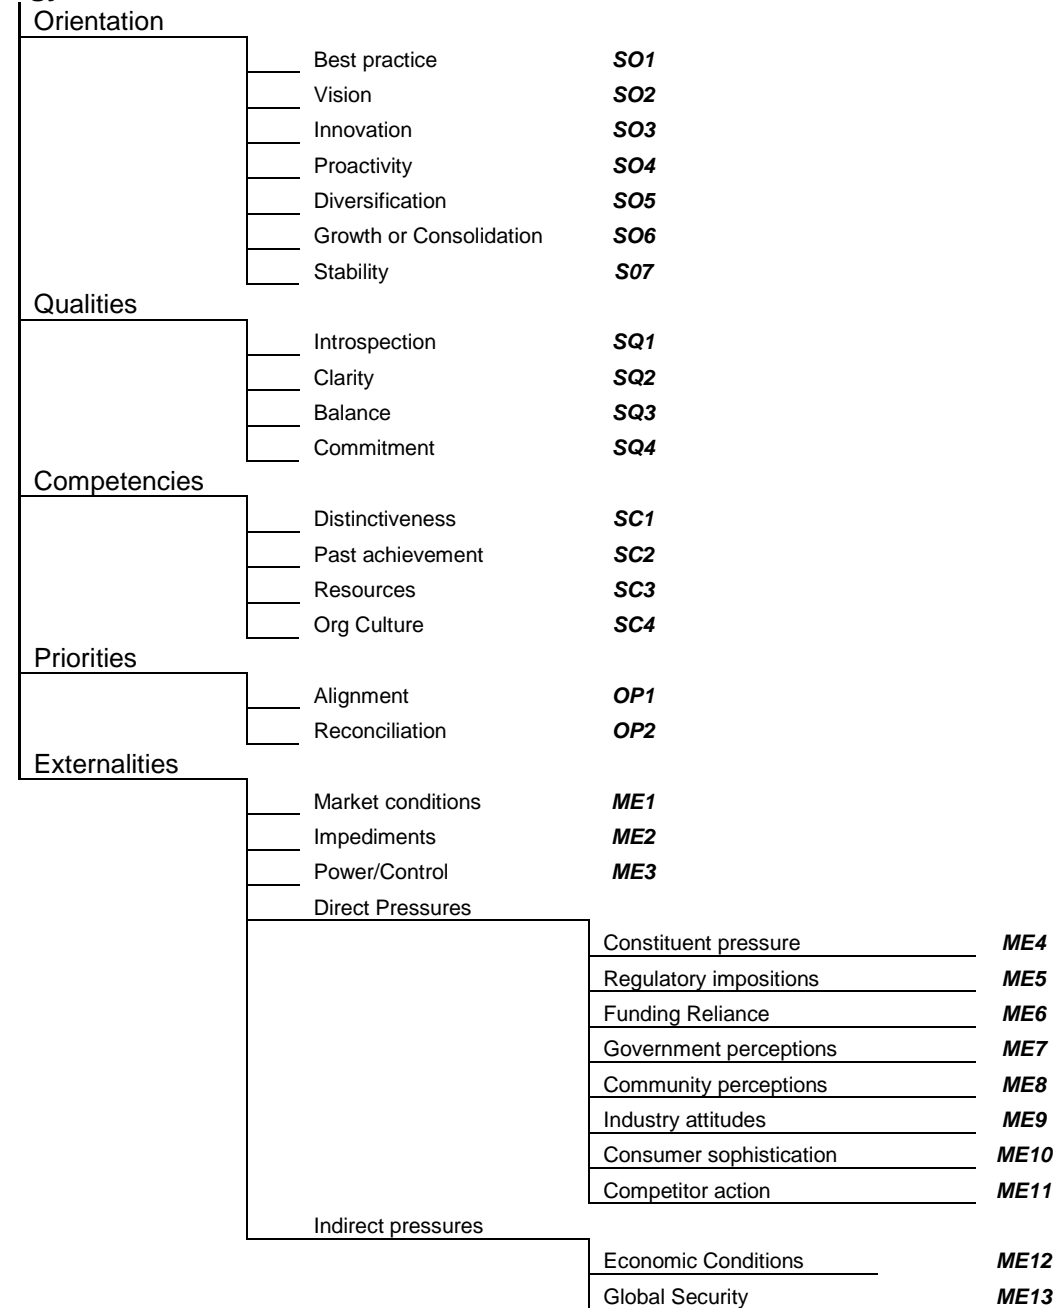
Orientation

Best practice *SO1*
Vision *SO2*
Innovation *SO3*
Proactivity *SO4*
Diversification *SO5*
Growth or Consolidation *SO6*
Stability *S07*

Qualities

Introspection *SQ1*
Clarity *SQ2*
Balance *SQ3*
Commitment *SQ4*

Competencies

Distinctiveness *SC1*
Past achievement *SC2*
Resources *SC3*
Org Culture *SC4*

Priorities

Alignment *OP1*
Reconciliation *OP2*

Externalities

Market conditions *ME1*
Impediments *ME2*
Power/Control *ME3*
Direct Pressures

Constituent pressure *ME4*
Regulatory impositions *ME5*
Funding Reliance *ME6*
Government perceptions *ME7*
Community perceptions *ME8*
Industry attitudes *ME9*
Consumer sophistication *ME10*
Competitor action *ME11*

Indirect pressures

Economic Conditions *ME12*
Global Security *ME13*